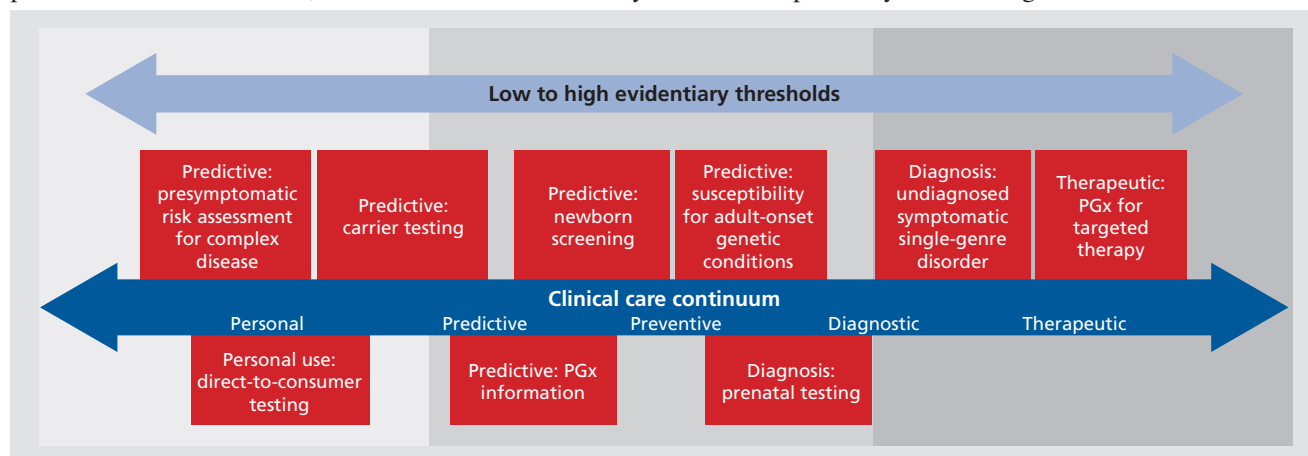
Low to high evidentiary thresholds

Predictive: presymptomatic risk assessment for complex disease

Predictive: carrier testing

Predictive: newborn screening

Predictive: susceptibility for adult-onset genetic conditions

Diagnosis: undiagnosed symptomatic single-genre disorder

Therapeutic: PGx for targeted therapy

Clinical care continuum

Personal

Predictive

Preventive

Diagnostic

Therapeutic

Personal use: direct-to-consumer testing

Predictive: PGx information

Diagnosis: prenatal testing